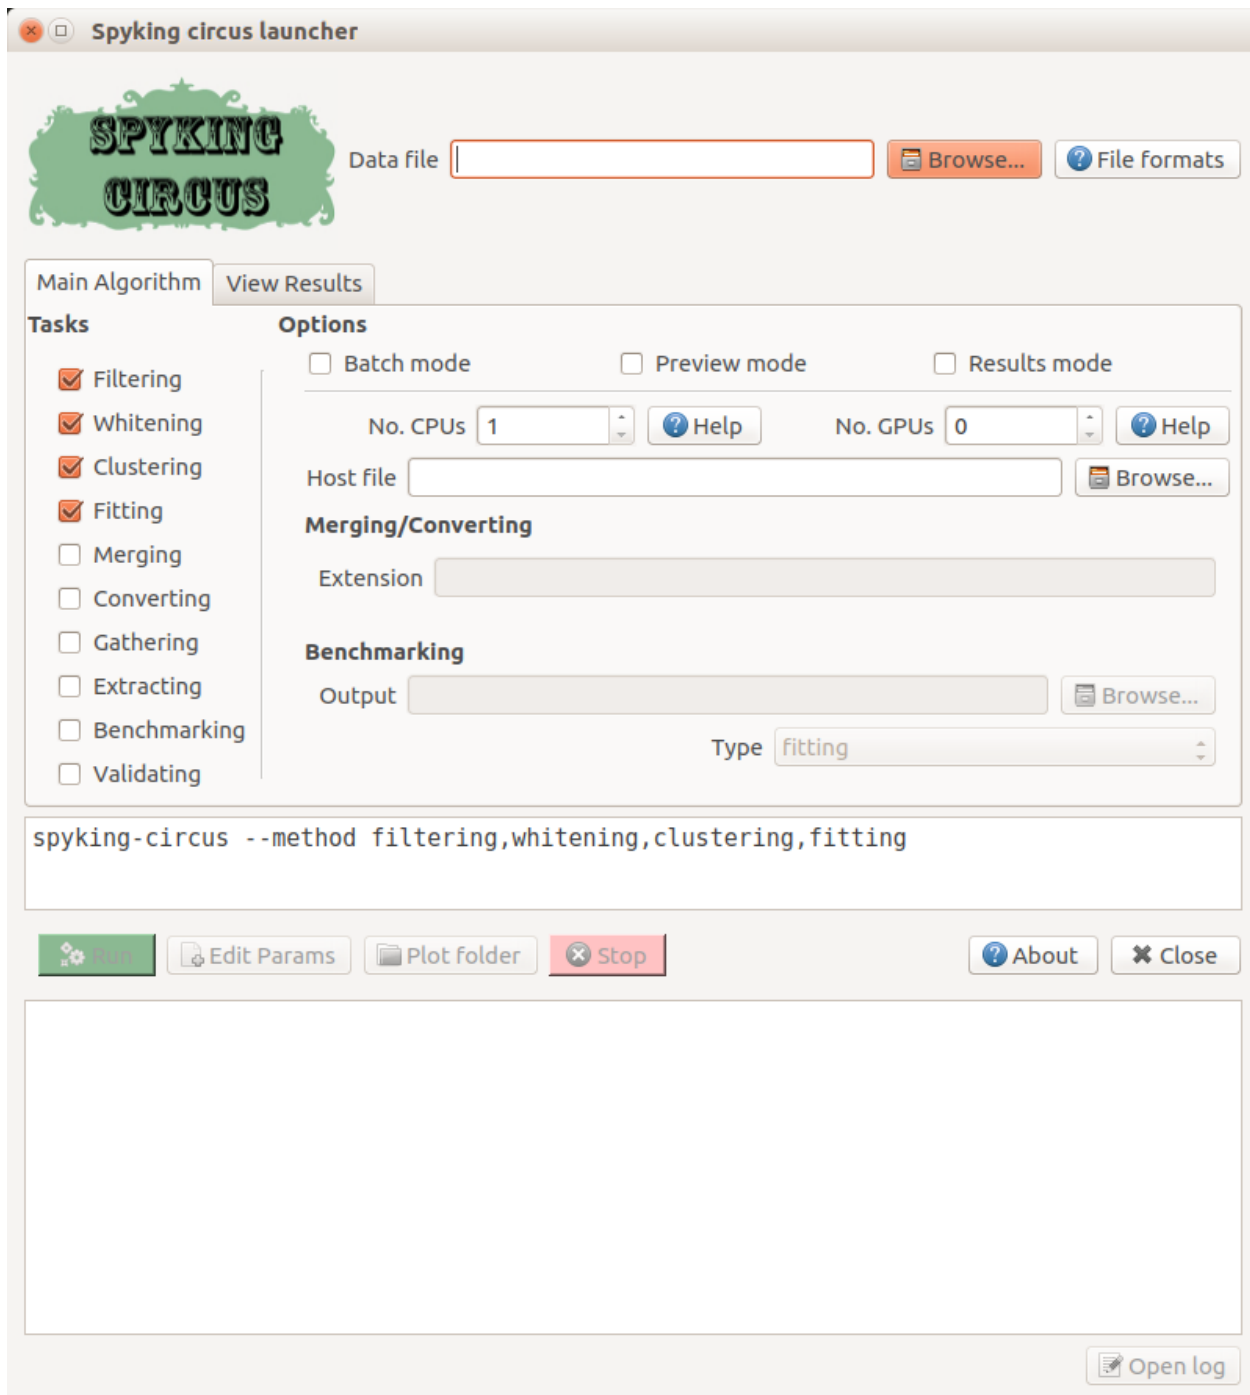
Spyking circus launcher

SPYKING CIRCUS

Data file

Browse...

File formats

Main Algorithm

View Results

Tasks

Filtering

Whitening

Clustering

Fitting

Merging

Converting

Gathering

Extracting

Benchmarking

Validating

Options

Batch mode

Preview mode

Results mode

No. CPUs 1

Help

No. GPUs 0

Help

Host file

Browse...

Merging/Converting

Extension

Benchmarking

Output

Browse...

Type fitting

spyking-circus --method filtering,whitening,clustering,fitting

Run

Edit Params

Plot folder

Stop

About

Close

Open log